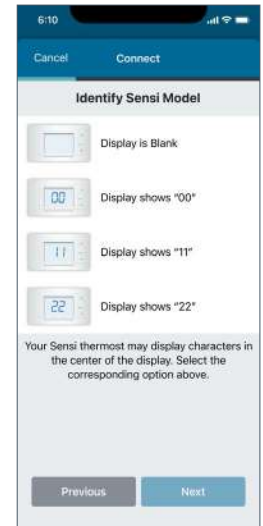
6:10

Cancel

Connect

Identify Sensi Model

Display is Blank

00

Display shows "00"

11

Display shows "11"

22

Display shows "22"

Your Sensi thermost may display characters in the center of the display. Select the corresponding option above.

Previous

Next